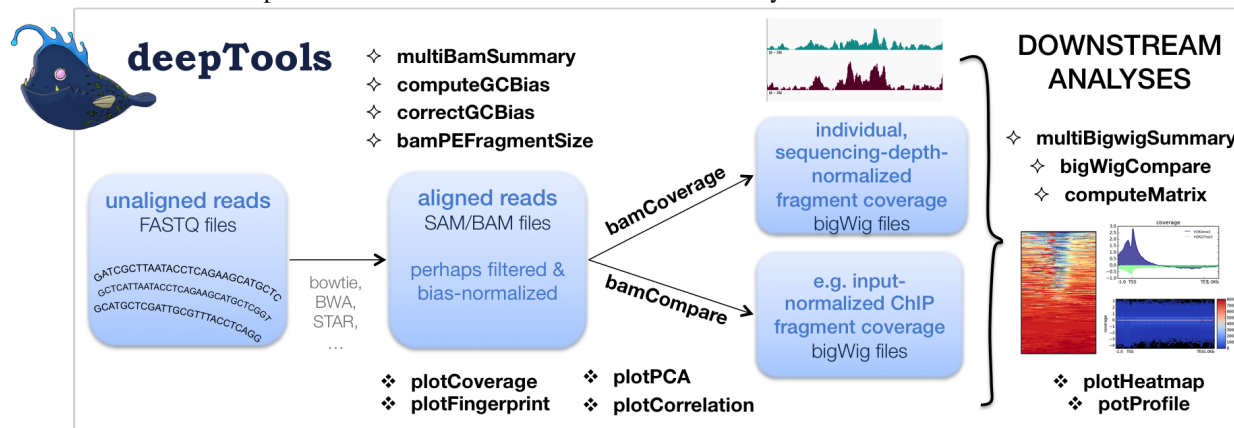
deepTools

✧ multiBamSummary
✧ computeGCBias
✧ correctGCBias
✧ bamPEFragmentSize

DOWNSTREAM ANALYSES

unaligned reads
FASTQ files

GATCGCTTAATACCTCAGAAGCATGCTC
GCTCATTAATACCTCAGAAGCATGCTCGGT
GCATGCTCGATTGCGTTTACCTCAGG

bowtie, BWA, STAR, ...

aligned reads
SAM/BAM files

perhaps filtered & bias-normalized

bamCoverage

bamCompare

individual, sequencing-depth-normalized fragment coverage
bigWig files

e.g. input-normalized ChIP fragment coverage
bigWig files

✧ multiBigwigSummary
✧ bigWigCompare
✧ computeMatrix

coverage

❖ plotCoverage
❖ plotFingerprint
❖ plotPCA
❖ plotCorrelation

❖ plotHeatmap
❖ potProfile